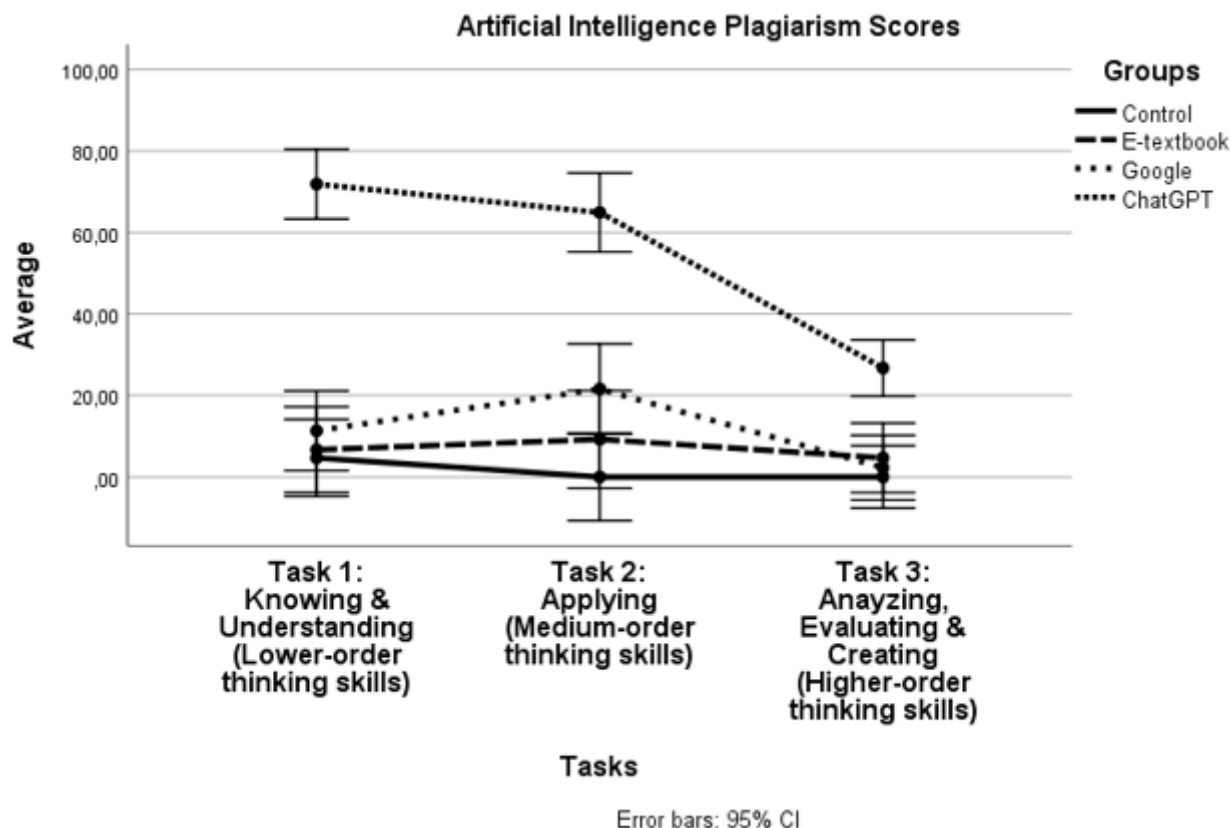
Artificial Intelligence Plagiarism Scores

Groups
Control
E-textbook
Google
ChatGPT

Average

100,00
80,00
60,00
40,00
20,00
,00

Task 1: Knowing & Understanding (Lower-order thinking skills)

Task 2: Applying (Medium-order thinking skills)

Task 3: Anayzing, Evaluating & Creating (Higher-order thinking skills)

Tasks

Error bars: 95% CI